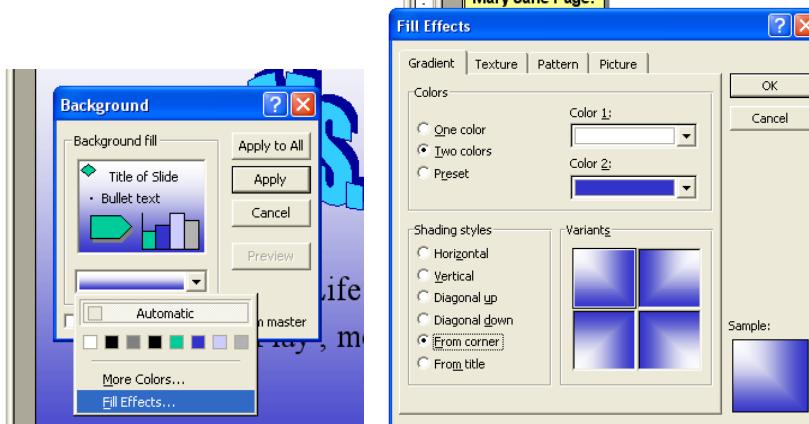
Background

Background fill

Title of Slide

• Bullet text

Apply to All

Apply

Cancel

Preview

Automatic

More Colors...

Fill Effects...

m master

Life

lay, m

Mary Jane Page:

Fill Effects

Gradient | Texture | Pattern | Picture

Colors

One color

Two colors

Preset

Color 1:

Color 2:

Shading styles

Horizontal

Vertical

Diagonal up

Diagonal down

From corner

From title

Variants

OK

Cancel

Sample: